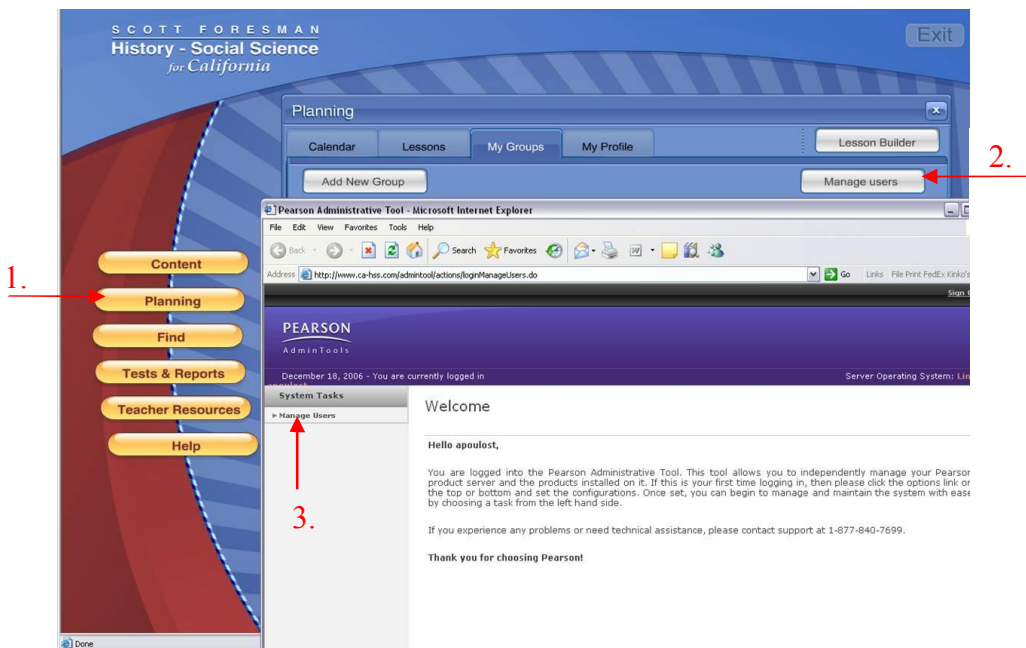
SCOTT FORESMAN
History - Social Science
for California

Exit

Planning

Calendar
Lessons
My Groups
My Profile

Lesson Builder

Add New Group

Manage users

2.

Pearson Administrative Tool - Microsoft Internet Explorer

File Edit View Favorites Tools Help

Back
Search
Favorites

Address http://www.ca-hss.com/admintool/actions/loginManageUsers.do

Go
Links
File Print FedEx Kinko's

Sign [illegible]

Content

1.

Planning

Find

Tests & Reports

Teacher Resources

Help

PEARSON
AdminTools

December 18, 2006 - You are currently logged in

Server Operating System: Lin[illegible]

System Tasks

▸ Manage Users

Welcome

Hello apoulost,

You are logged into the Pearson Administrative Tool. This tool allows you to independently manage your Pearso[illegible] product server and the products installed on it. If this is your first time logging in, then please click the options link o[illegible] the top or bottom and set the configurations. Once set, you can begin to manage and maintain the system with eas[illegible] by choosing a task from the left hand side.

If you experience any problems or need technical assistance, please contact support at 1-877-840-7699.

Thank you for choosing Pearson!

3.

Done